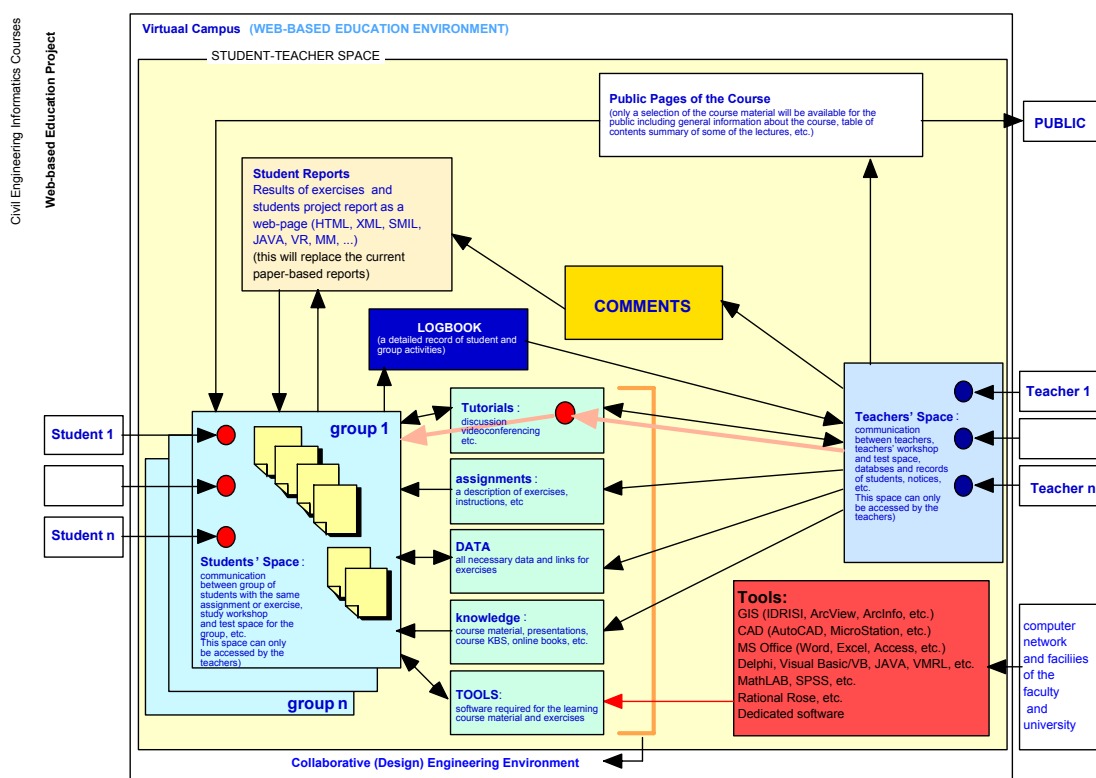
Civil Engineering Informatics Courses
Web-based Education Project

Virtuaal Campus (WEB-BASED EDUCATION ENVIRONMENT)

STUDENT-TEACHER SPACE

Public Pages of the Course
(only a selection of the course material will be available for the public including general information about the course, table of contents summary of some of the lectures, etc.)

PUBLIC

Student Reports
Results of exercises and students project report as a web-page (HTML, XML, SMIL, JAVA, VR, MM, ...)
(this will replace the current paper-based reports)

COMMENTS

LOGBOOK
(a detailed record of student and group activities)

Student 1

Student n

group 1

Students' Space:
communication between group of students with the same assignment or exercise, study workshop and test space for the group, etc.
This space can only be accessed by the teachers)

group n

Tutorials:
discussion
videoconferencing
etc.

assignments:
a description of exercises, instructions, etc

DATA
all necessary data and links for exercises

knowledge:
course material, presentations, course KBS, online books, etc.

TOOLS:
software required for the learning course material and exercises

Teachers' Space:
communication between teachers, teachers' workshop and test space, databses and records of students, notices, etc.
This space can only be accessed by the teachers)

Teacher 1

Teacher n

Tools:
GIS (IDRISI, ArcView, ArcInfo, etc.)
CAD (AutoCAD, MicroStation, etc.)
MS Office (Word, Excel, Access, etc.)
Delphi, Visual Basic/VB, JAVA, VMRL, etc.
MathLAB, SPSS, etc.
Rational Rose, etc.
Dedicated software

computer network and faciliies of the faculty and university

Collaborative (Design) Engineering Environment